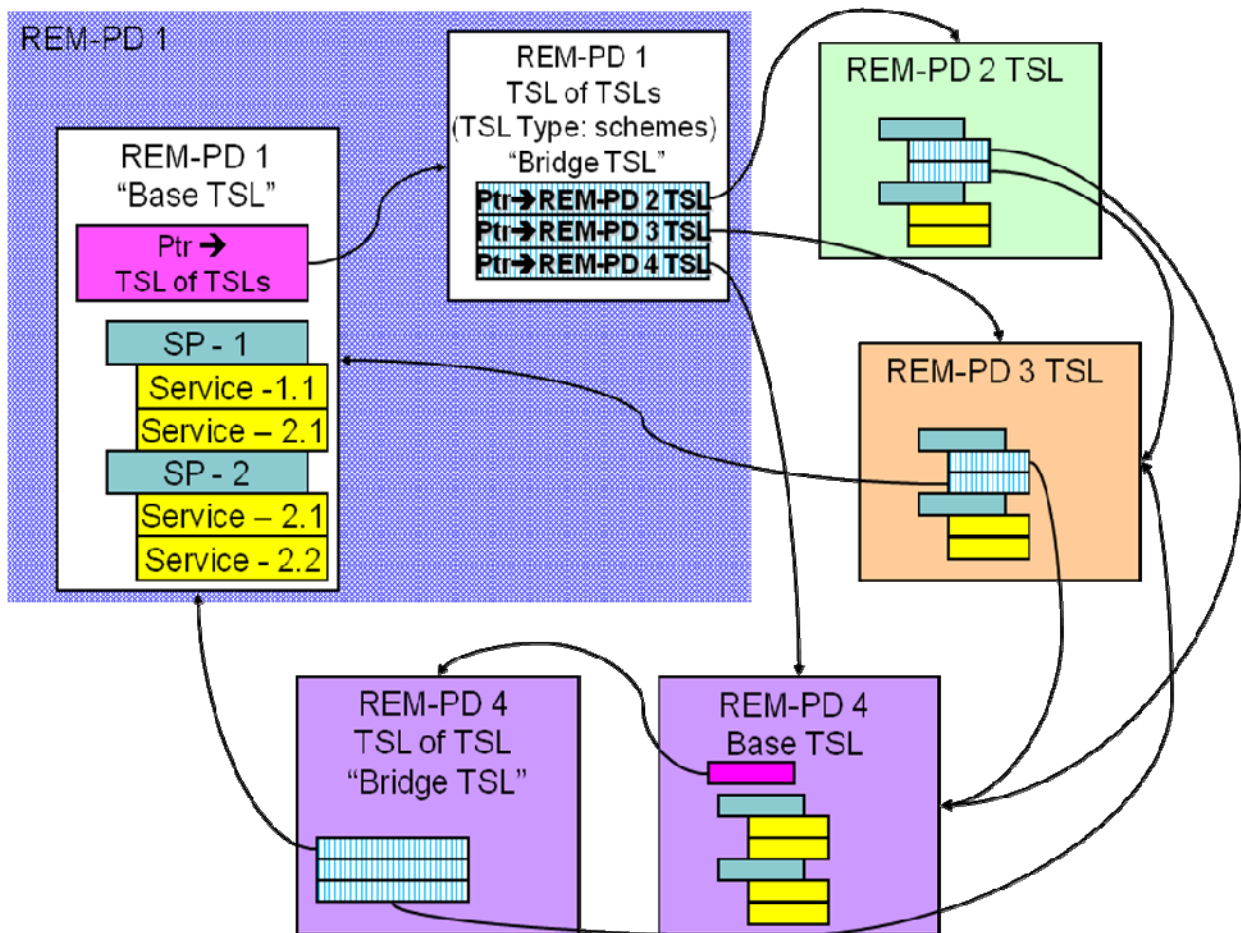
REM-PD 1

REM-PD 1
"Base TSL"

Ptr →
TSL of TSLs

SP - 1
Service -1.1
Service – 2.1
SP - 2
Service – 2.1
Service - 2.2

REM-PD 1
TSL of TSLs
(TSL Type: schemes)
"Bridge TSL"

Ptr→REM-PD 2 TSL
Ptr→REM-PD 3 TSL
Ptr→REM-PD 4 TSL

REM-PD 2 TSL

REM-PD 3 TSL

REM-PD 4
TSL of TSL
"Bridge TSL"

REM-PD 4
Base TSL